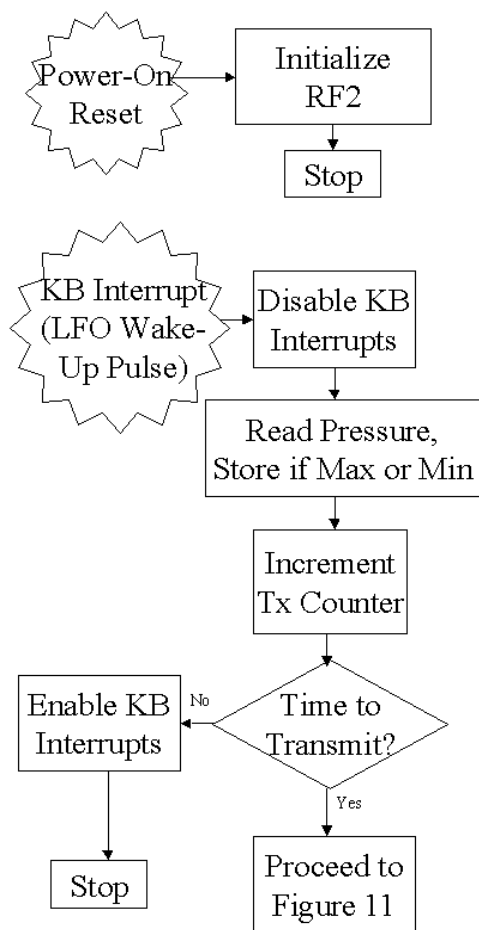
Power-On Reset

Initialize RF2

Stop

KB Interrupt (LFO Wake-Up Pulse)

Disable KB Interrupts

Read Pressure, Store if Max or Min

Increment Tx Counter

Time to Transmit?

No

Enable KB Interrupts

Yes

Stop

Proceed to Figure 11